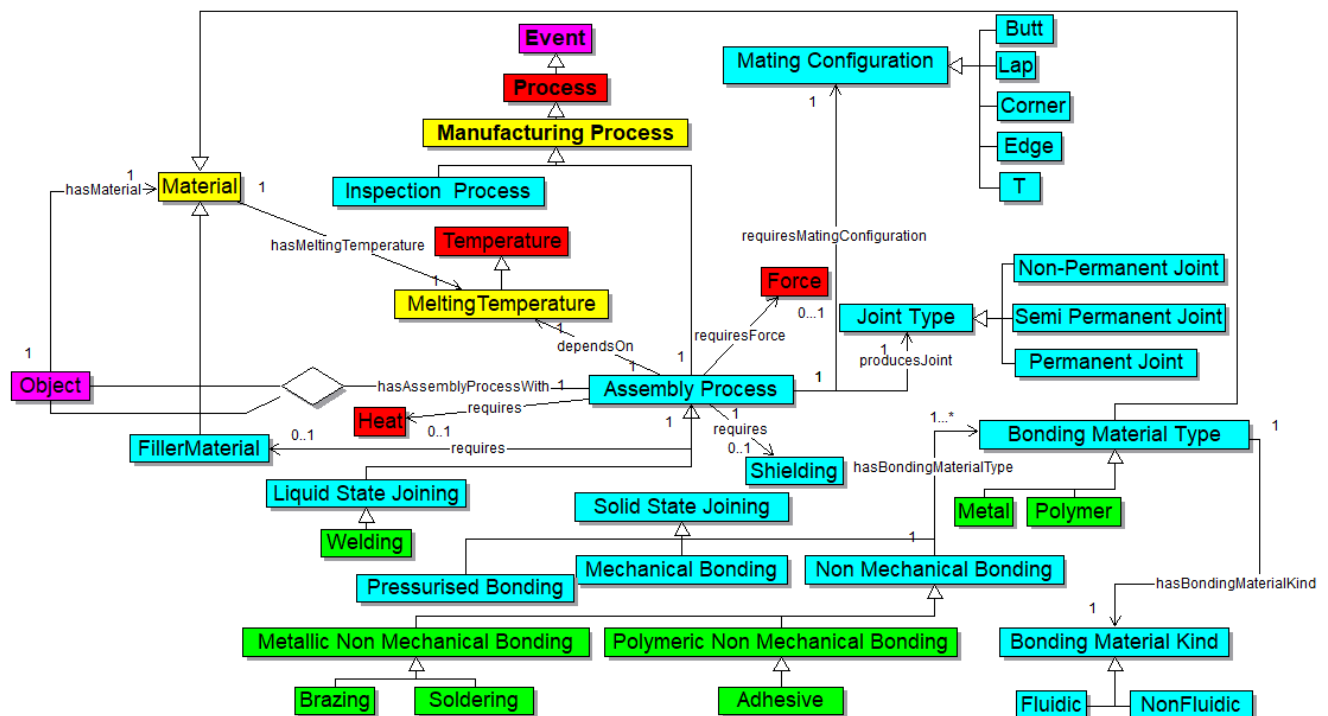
Event
Process
Manufacturing Process
Mating Configuration
Butt
Lap
Corner
Edge
T
1
1
hasMaterial
Material
1
Inspection Process
hasMeltingTemperature
Temperature
requiresMatingConfiguration
1
MeltingTemperature
Force
0...1
Non-Permanent Joint
Joint Type
Semi Permanent Joint
1
requiresForce
1
dependsOn
1
1
producesJoint
Permanent Joint
1
Object
hasAssemblyProcessWith
1
Assembly Process
1
requires
Heat
0..1
1
requires
1...*
Bonding Material Type
1
0..1
FillerMaterial
requires
1
0..1
Shielding
hasBondingMaterialType
Liquid State Joining
Solid State Joining
Metal
Polymer
Welding
1
Pressurised Bonding
Mechanical Bonding
Non Mechanical Bonding
hasBondingMaterialKind
1
Metallic Non Mechanical Bonding
Polymeric Non Mechanical Bonding
Bonding Material Kind
Brazing
Soldering
Adhesive
Fluidic
NonFluidic